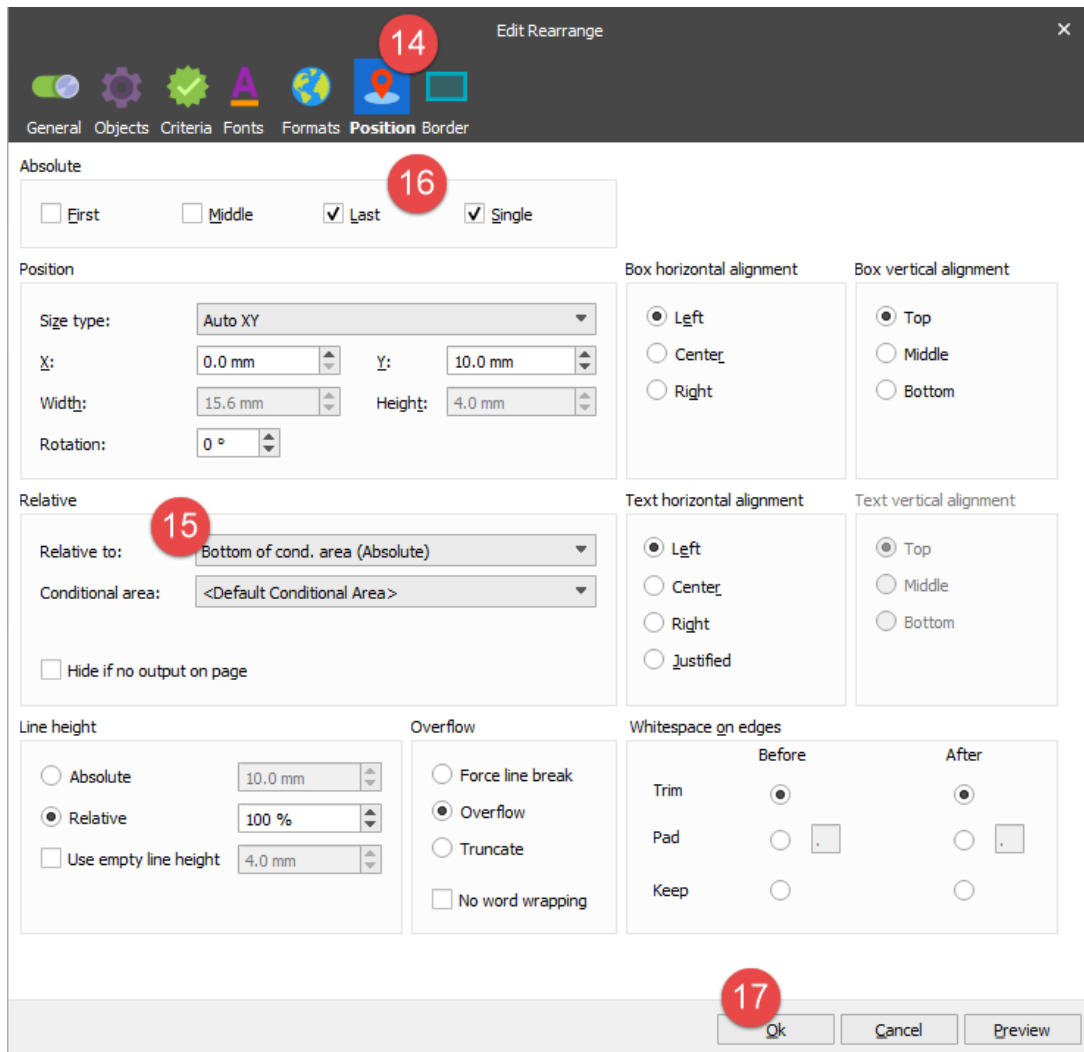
Edit Rearrange

14

General Objects Criteria Fonts Formats Position Border

Absolute

16

First Middle Last Single

Position

Size type: Auto XY

X: 0.0 mm Y: 10.0 mm

Width: 15.6 mm Height: 4.0 mm

Rotation: 0 °

Box horizontal alignment

Left

Center

Right

Box vertical alignment

Top

Middle

Bottom

Relative

15

Relative to: Bottom of cond. area (Absolute)

Conditional area: <Default Conditional Area>

Hide if no output on page

Text horizontal alignment

Left

Center

Right

Justified

Text vertical alignment

Top

Middle

Bottom

Line height

Absolute 10.0 mm

Relative 100 %

Use empty line height 4.0 mm

Overflow

Force line break

Overflow

Truncate

No word wrapping

Whitespace on edges

| | Before | After |
|---|---|---|
| Trim | | |
| Pad | . | . |
| Keep | | |

17

Ok Cancel Preview